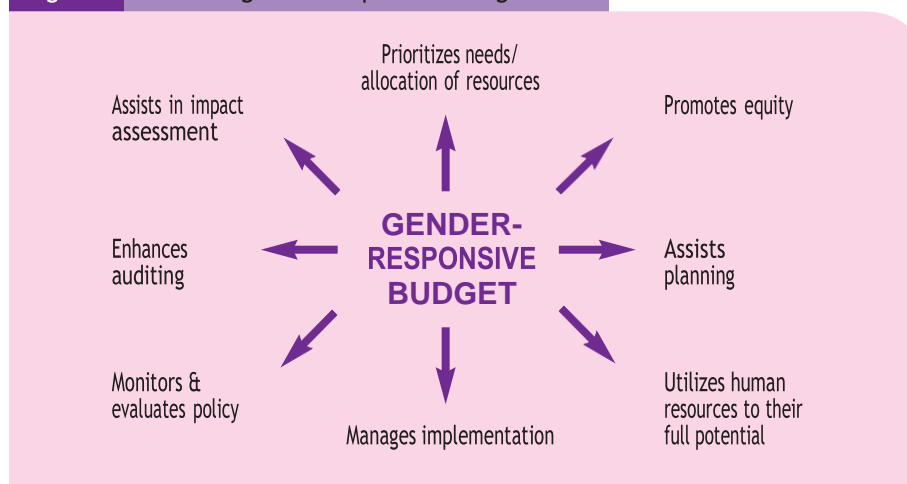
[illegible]

Prioritizes needs/ allocation of resources

Assists in impact assessment

Promotes equity

GENDER-RESPONSIVE BUDGET

Enhances auditing

Assists planning

Monitors & evaluates policy

Manages implementation

Utilizes human resources to their full potential